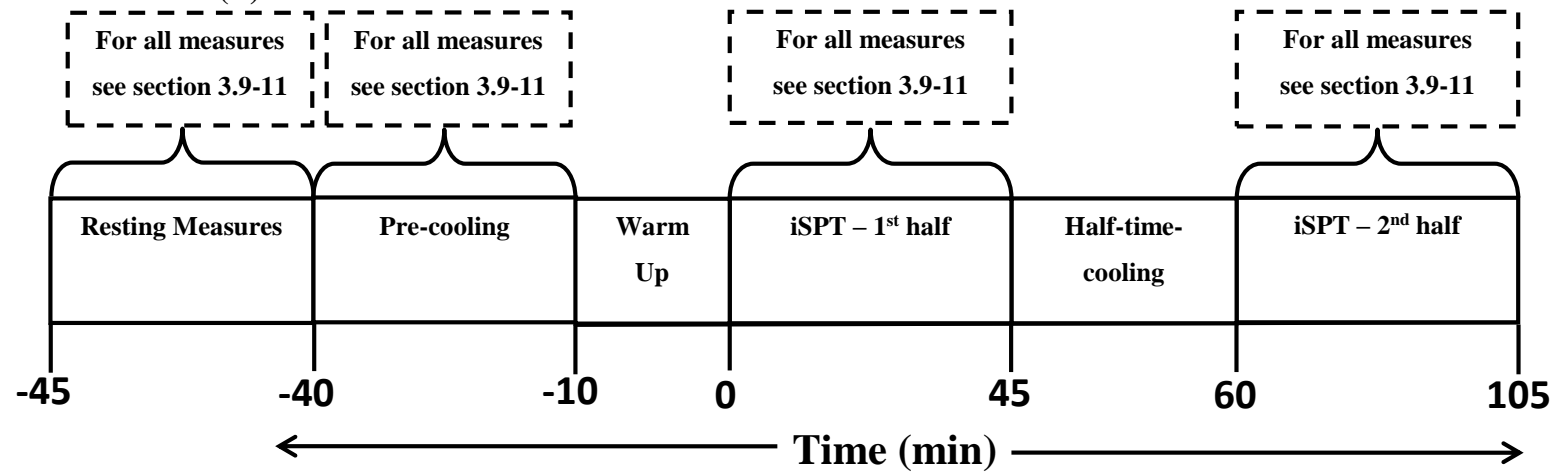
For all measures see section 3.9-11

For all measures see section 3.9-11

For all measures see section 3.9-11

For all measures see section 3.9-11

Resting Measures

Pre-cooling

Warm Up

iSPT – 1$^{st}$ half

Half-time-cooling

iSPT – 2$^{nd}$ half

-45

-40

-10

0

45

60

105

Time (min)